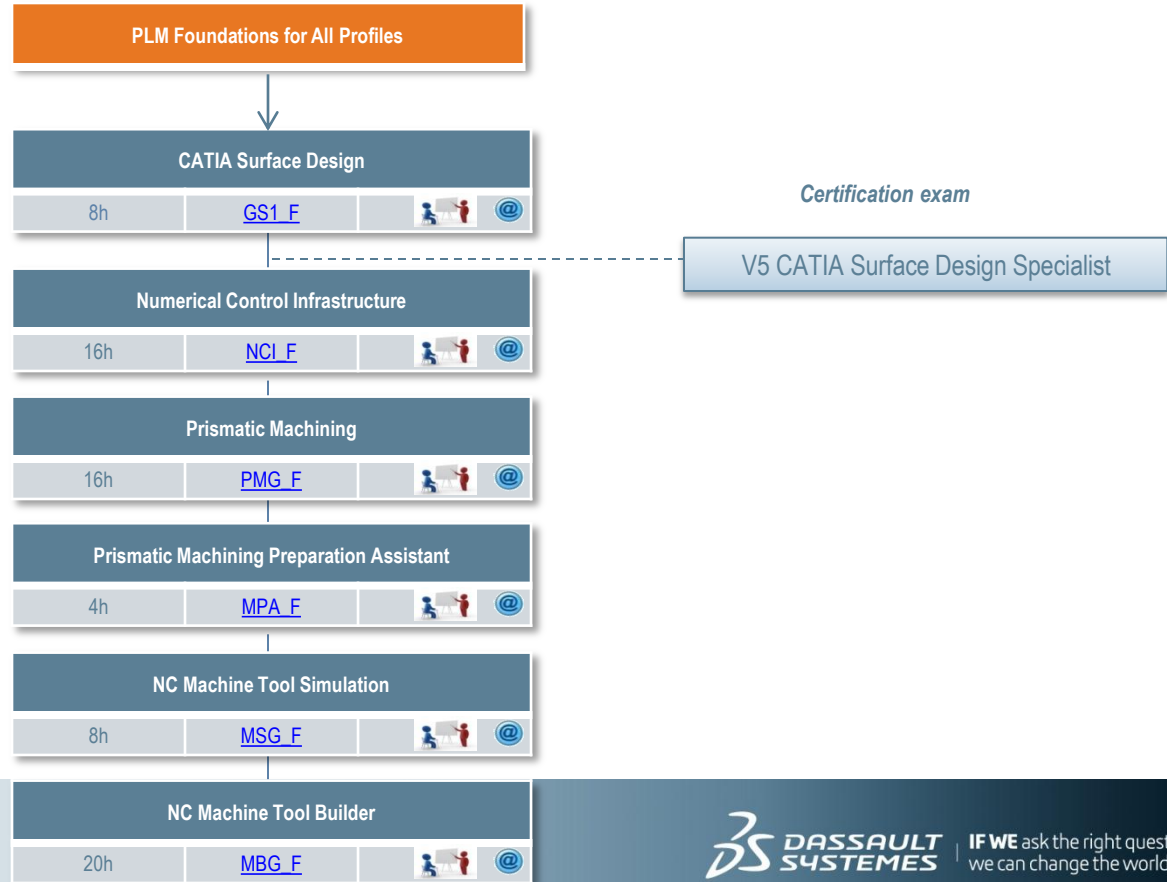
PLM Foundations for All Profiles

CATIA Surface Design

| 8h | GS1_F |
|---|---|

Certification exam

V5 CATIA Surface Design Specialist

Numerical Control Infrastructure

| 16h | NCI_F |
|---|---|

Prismatic Machining

| 16h | PMG_F |
|---|---|

Prismatic Machining Preparation Assistant

| 4h | MPA_F |
|---|---|

NC Machine Tool Simulation

| 8h | MSG_F |
|---|---|

NC Machine Tool Builder

| 20h | MBG_F |
|---|---|

DASSAULT SYSTEMES

IF WE ask the right quest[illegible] we can change the worl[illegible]